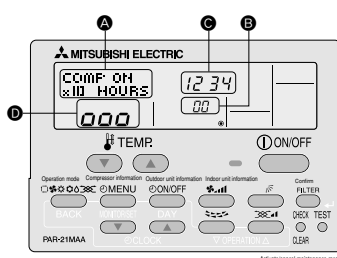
A
C
B
MITSUBISHI ELECTRIC
COMP ON
x10 HOURS
1234
00
D
000
TEMP.
ON/OFF
Operation mode
Compressor information
Outdoor unit information
Indoor unit information
Confirm
MENU
ON/OFF
FILTER
BACK
MONITOR
DAY
CHECK
TEST
PAR-21MAA
CLOCK
OPERATION
CLEAR